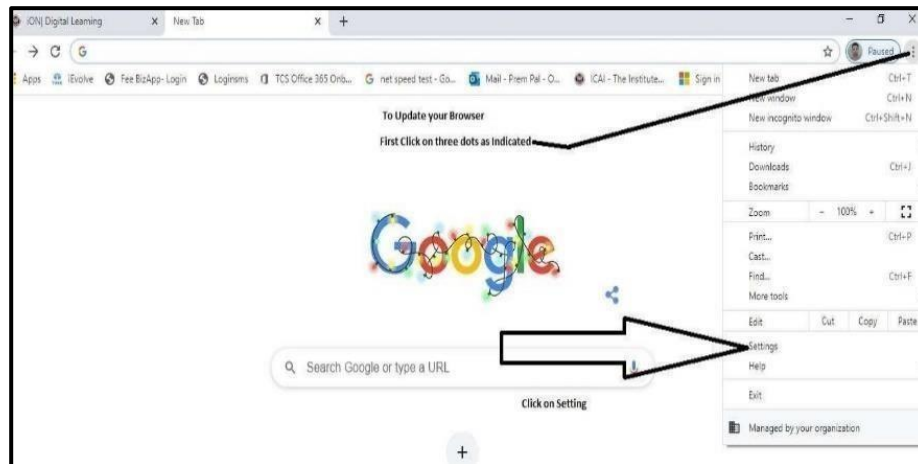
iON| Digital Learning X New Tab X +

G

Paused

Apps iEvolve Fee BizApp- Login Loginsms TCS Office 365 Onb... net speed test - Go... Mail - Prem Pal - O... ICAI - The Institute... Sign in

To Update your Browser

First Click on three dots as Indicated

Google

Search Google or type a URL

Click on Setting

+

New tab Ctrl+T
New window Ctrl+N
New incognito window Ctrl+Shift+N
History
Downloads Ctrl+J
Bookmarks
Zoom - 100% +
Print... Ctrl+P
Cast...
Find... Ctrl+F
More tools
Edit Cut Copy Paste
Settings
Help
Exit
Managed by your organization